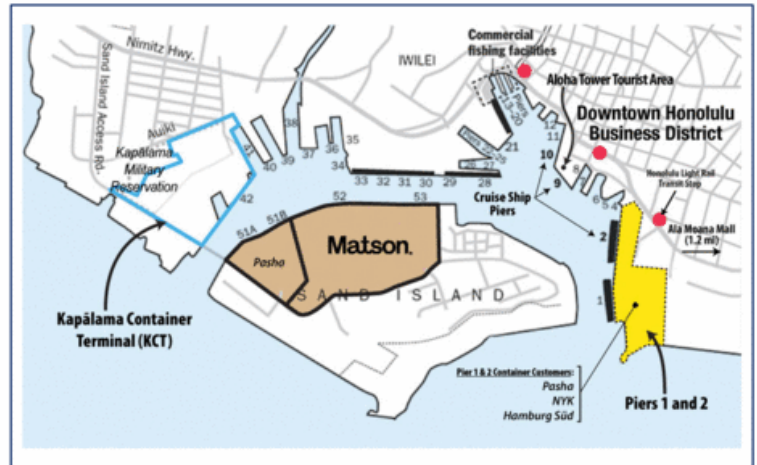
Nimitz Hwy.

IWILEI

Commercial fishing facilities

Aloha Tower Tourist Area

Downtown Honolulu Business District

Sand Island Access Rd.

Auiki

Kapālama Military Reservation

38

37

36

35

34

41

40

39

33

32

31

30

29

28

27

26

25

24

23

22

21

20

19

18

17

16

15

11

10

9

8

7

6

5

4

3

2

1

42

52

53

51A

51B

Pasha

Matson.

SAND ISLAND

Cruise Ship Piers

Honolulu Light Rail Transit Stop

Ala Moana Mall (1.2 mi)

Kapālama Container Terminal (KCT)

Pier 1 & 2 Container Customers:
Pasha
NYK
Hamburg Süd

Piers 1 and 2